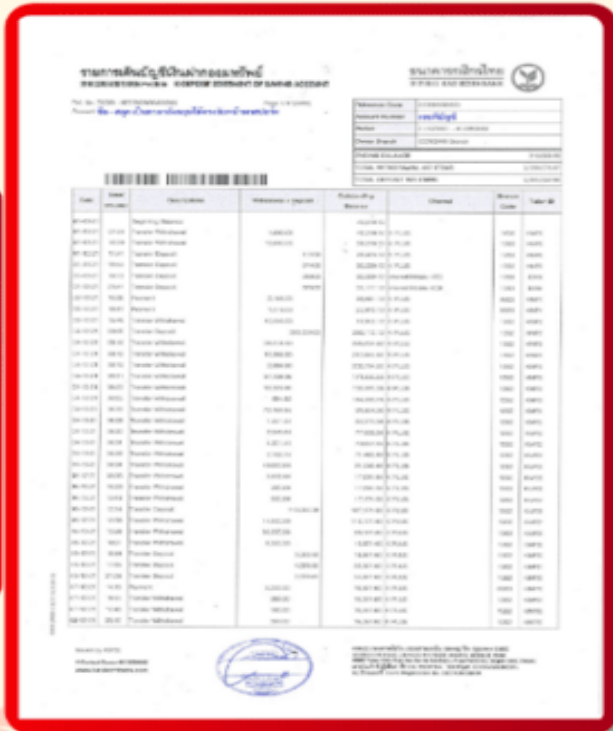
รายการเดินบัญชีเงินฝากออมทรัพย์

STATEMENT OF SAVING ACCOUNT

ธนาคารกสิกรไทย

| Date | Time | Descriptions | Withdrawal / Deposit | Outstanding Balance | Channel | Branch Code | Teller ID |
|---|---|---|---|---|---|---|---|
| | | Beginning Balance | | | | | |
| | | Transfer Withdrawal | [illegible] | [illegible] | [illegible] | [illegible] | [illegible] |
| | | Transfer Withdrawal | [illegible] | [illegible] | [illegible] | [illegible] | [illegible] |
| | | Transfer Deposit | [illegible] | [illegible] | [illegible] | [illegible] | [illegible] |
| | | Transfer Deposit | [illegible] | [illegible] | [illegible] | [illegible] | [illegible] |
| | | Transfer Deposit | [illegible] | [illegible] | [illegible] | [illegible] | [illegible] |
| | | Transfer Deposit | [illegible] | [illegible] | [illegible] | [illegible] | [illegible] |
| | | Payment | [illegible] | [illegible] | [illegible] | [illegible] | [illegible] |
| | | Payment | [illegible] | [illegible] | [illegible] | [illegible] | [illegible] |
| | | Transfer Withdrawal | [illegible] | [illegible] | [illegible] | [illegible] | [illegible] |
| | | Transfer Deposit | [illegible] | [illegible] | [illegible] | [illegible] | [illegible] |
| | | Transfer Withdrawal | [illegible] | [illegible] | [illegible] | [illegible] | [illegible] |
| | | Transfer Withdrawal | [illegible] | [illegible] | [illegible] | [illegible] | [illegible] |
| | | Transfer Withdrawal | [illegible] | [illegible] | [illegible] | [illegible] | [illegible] |
| | | Transfer Withdrawal | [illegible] | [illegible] | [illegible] | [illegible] | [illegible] |
| | | Transfer Withdrawal | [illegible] | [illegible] | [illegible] | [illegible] | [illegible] |
| | | Transfer Withdrawal | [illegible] | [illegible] | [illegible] | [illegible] | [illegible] |
| | | Transfer Withdrawal | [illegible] | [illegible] | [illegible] | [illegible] | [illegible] |
| | | Transfer Withdrawal | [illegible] | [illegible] | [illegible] | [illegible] | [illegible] |
| | | Transfer Deposit | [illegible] | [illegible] | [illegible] | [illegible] | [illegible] |
| | | Transfer Withdrawal | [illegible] | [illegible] | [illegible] | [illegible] | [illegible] |
| | | Transfer Deposit | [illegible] | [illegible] | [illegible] | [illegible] | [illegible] |
| | | Transfer Deposit | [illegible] | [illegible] | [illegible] | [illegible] | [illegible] |
| | | Payment | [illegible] | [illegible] | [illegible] | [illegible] | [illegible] |
| | | Transfer Withdrawal | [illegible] | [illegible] | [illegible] | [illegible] | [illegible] |

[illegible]

www.kasikornbank.com